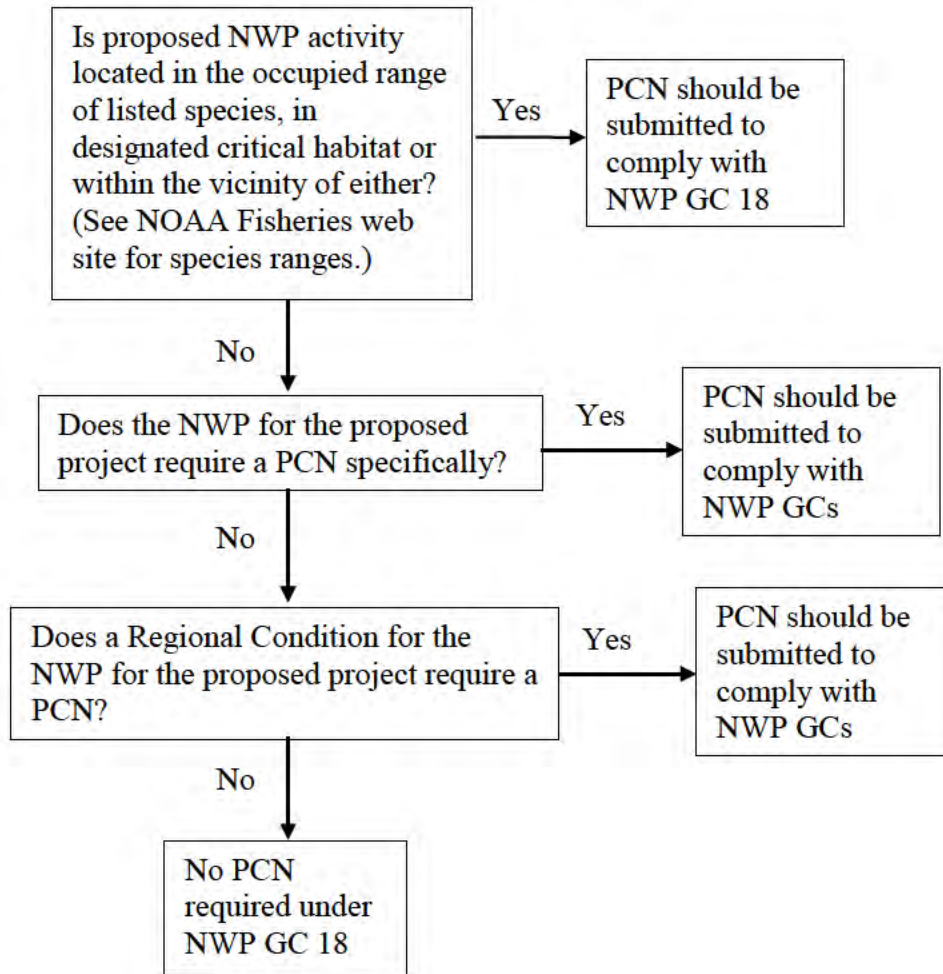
Is proposed NWP activity located in the occupied range of listed species, in designated critical habitat or within the vicinity of either? (See NOAA Fisheries web site for species ranges.)

Yes

PCN should be submitted to comply with NWP GC 18

No

Does the NWP for the proposed project require a PCN specifically?

Yes

PCN should be submitted to comply with NWP GCs

No

Does a Regional Condition for the NWP for the proposed project require a PCN?

Yes

PCN should be submitted to comply with NWP GCs

No

No PCN required under NWP GC 18